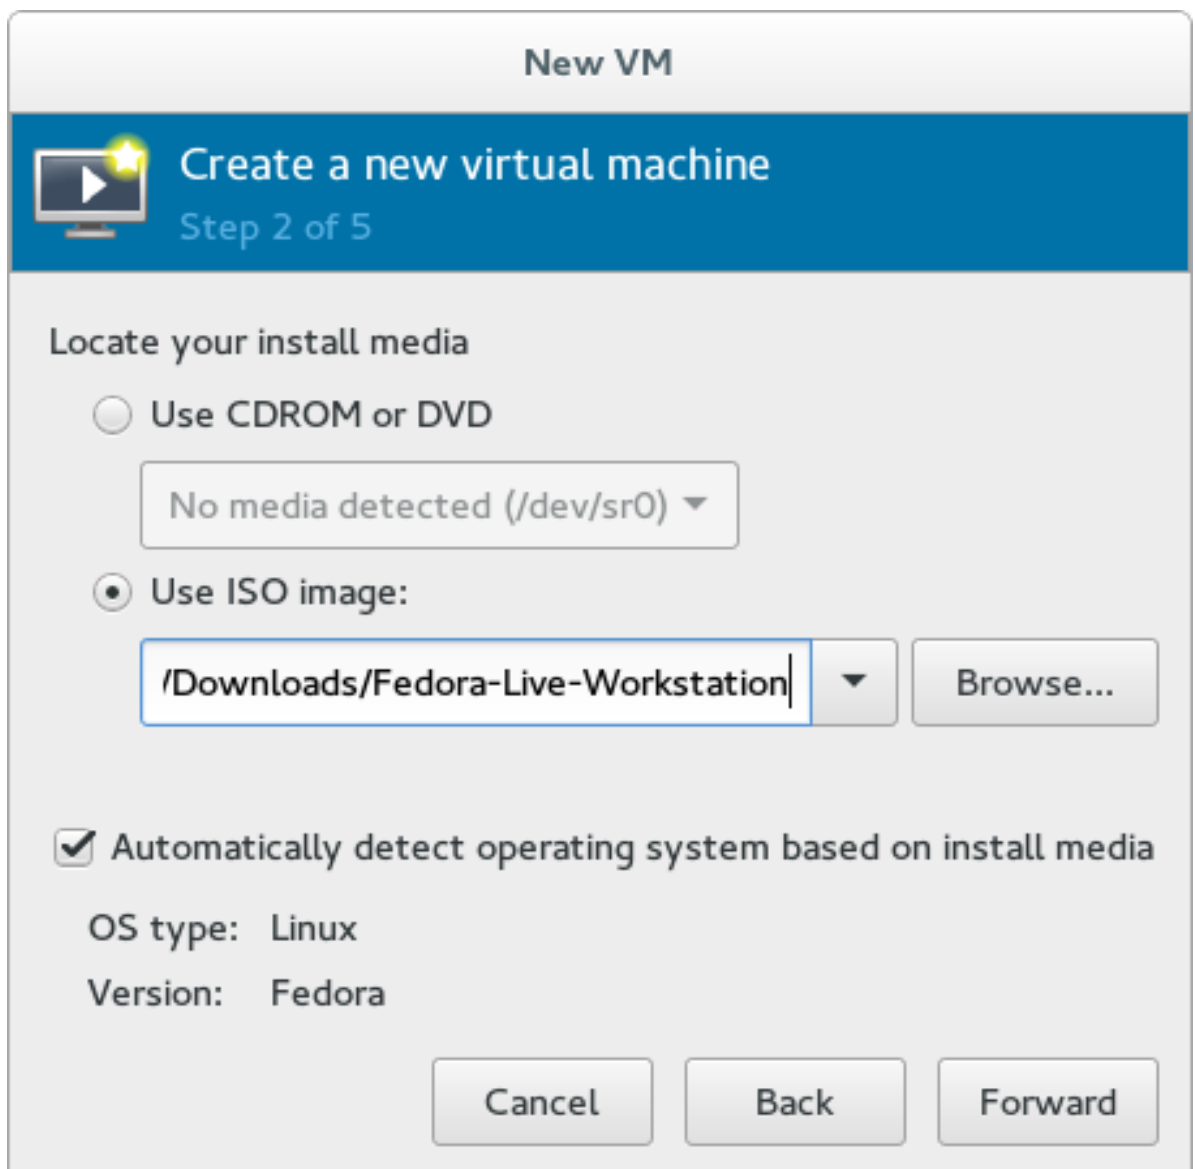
New VM

Create a new virtual machine
Step 2 of 5

Locate your install media

Use CDROM or DVD

No media detected (/dev/sr0)

Use ISO image:

/Downloads/Fedora-Live-Workstation

Browse...

Automatically detect operating system based on install media

OS type: Linux

Version: Fedora

Cancel

Back

Forward